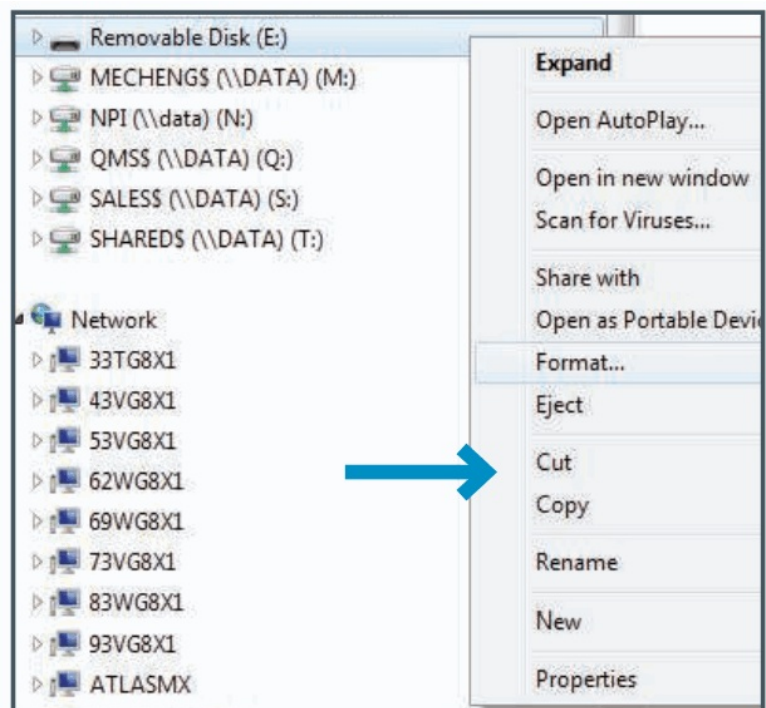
Removable Disk (E:)
MECHENG$ (\\DATA) (M:)
NPI (\\data) (N:)
QMS$ (\\DATA) (Q:)
SALES$ (\\DATA) (S:)
SHARED$ (\\DATA) (T:)

Network
33TG8X1
43VG8X1
53VG8X1
62WG8X1
69WG8X1
73VG8X1
83WG8X1
93VG8X1
ATLASMX

Expand
Open AutoPlay...
Open in new window
Scan for Viruses...
Share with
Open as Portable Devi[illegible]
Format...
Eject
Cut
Copy
Rename
New
Properties